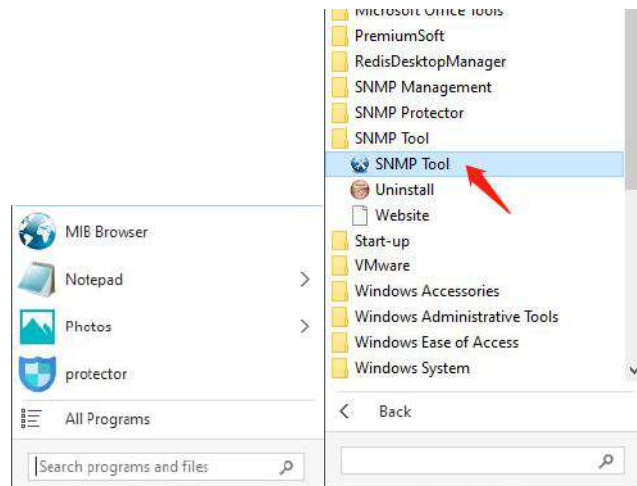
MIB Browser
Notepad
Photos
protector
All Programs
Search programs and files

Microsoft Office Tools
PremiumSoft
RedisDesktopManager
SNMP Management
SNMP Protector
SNMP Tool
SNMP Tool
Uninstall
Website
Start-up
VMware
Windows Accessories
Windows Administrative Tools
Windows Ease of Access
Windows System
Back